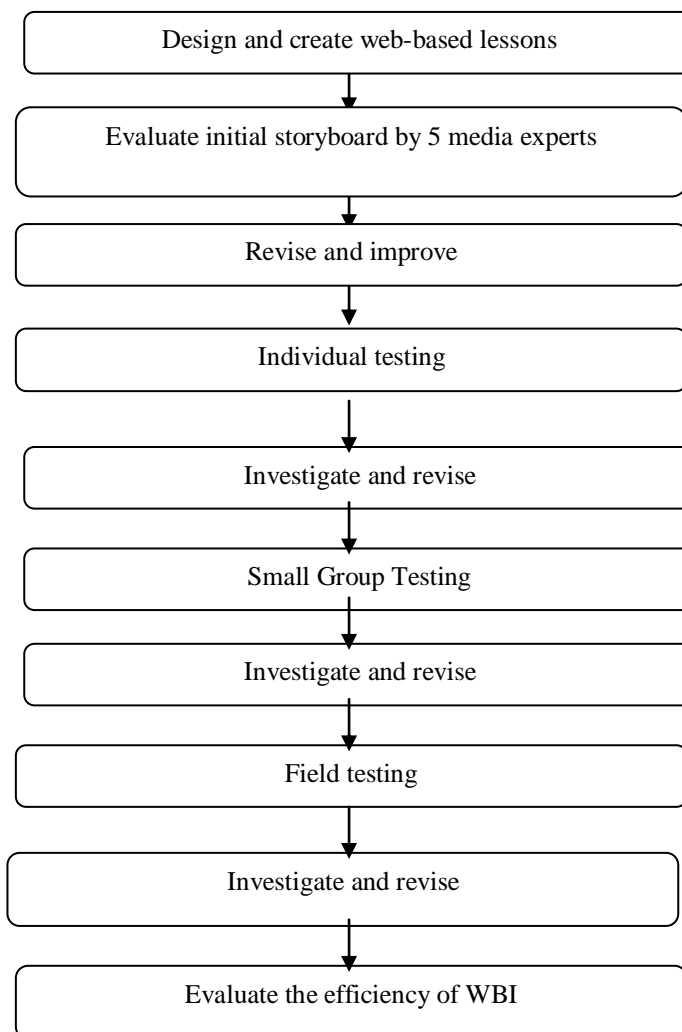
Design and create web-based lessons

Evaluate initial storyboard by 5 media experts

Revise and improve

Individual testing

Investigate and revise

Small Group Testing

Investigate and revise

Field testing

Investigate and revise

Evaluate the efficiency of WBI